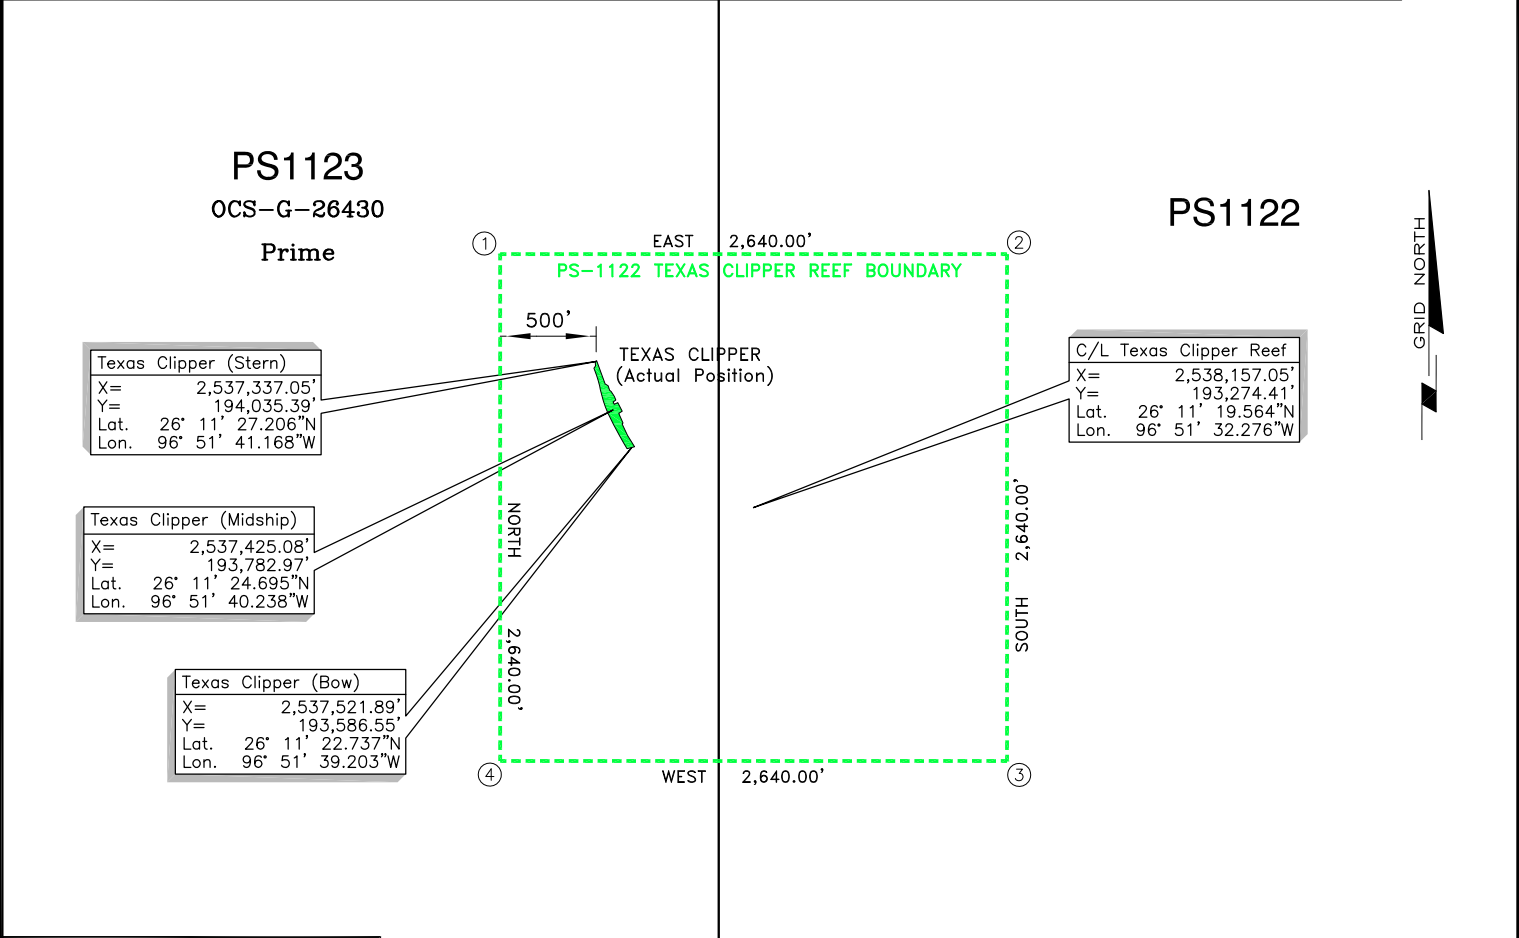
PS1123
OCS–G–26430
Prime

PS1122

GRID NORTH

① EAST 2,640.00' ②

PS–1122 TEXAS CLIPPER REEF BOUNDARY

500'

TEXAS CLIPPER
(Actual Position)

| Texas Clipper (Stern) | |
|---|---|
| X= | 2,537,337.05' |
| Y= | 194,035.39' |
| Lat. | 26° 11' 27.206"N |
| Lon. | 96° 51' 41.168"W |

| Texas Clipper (Midship) | |
|---|---|
| X= | 2,537,425.08' |
| Y= | 193,782.97' |
| Lat. | 26° 11' 24.695"N |
| Lon. | 96° 51' 40.238"W |

| Texas Clipper (Bow) | |
|---|---|
| X= | 2,537,521.89' |
| Y= | 193,586.55' |
| Lat. | 26° 11' 22.737"N |
| Lon. | 96° 51' 39.203"W |

| C/L Texas Clipper Reef | |
|---|---|
| X= | 2,538,157.05' |
| Y= | 193,274.41' |
| Lat. | 26° 11' 19.564"N |
| Lon. | 96° 51' 32.276"W |

NORTH 2,640.00'

SOUTH 2,640.00'

④ WEST 2,640.00' ③